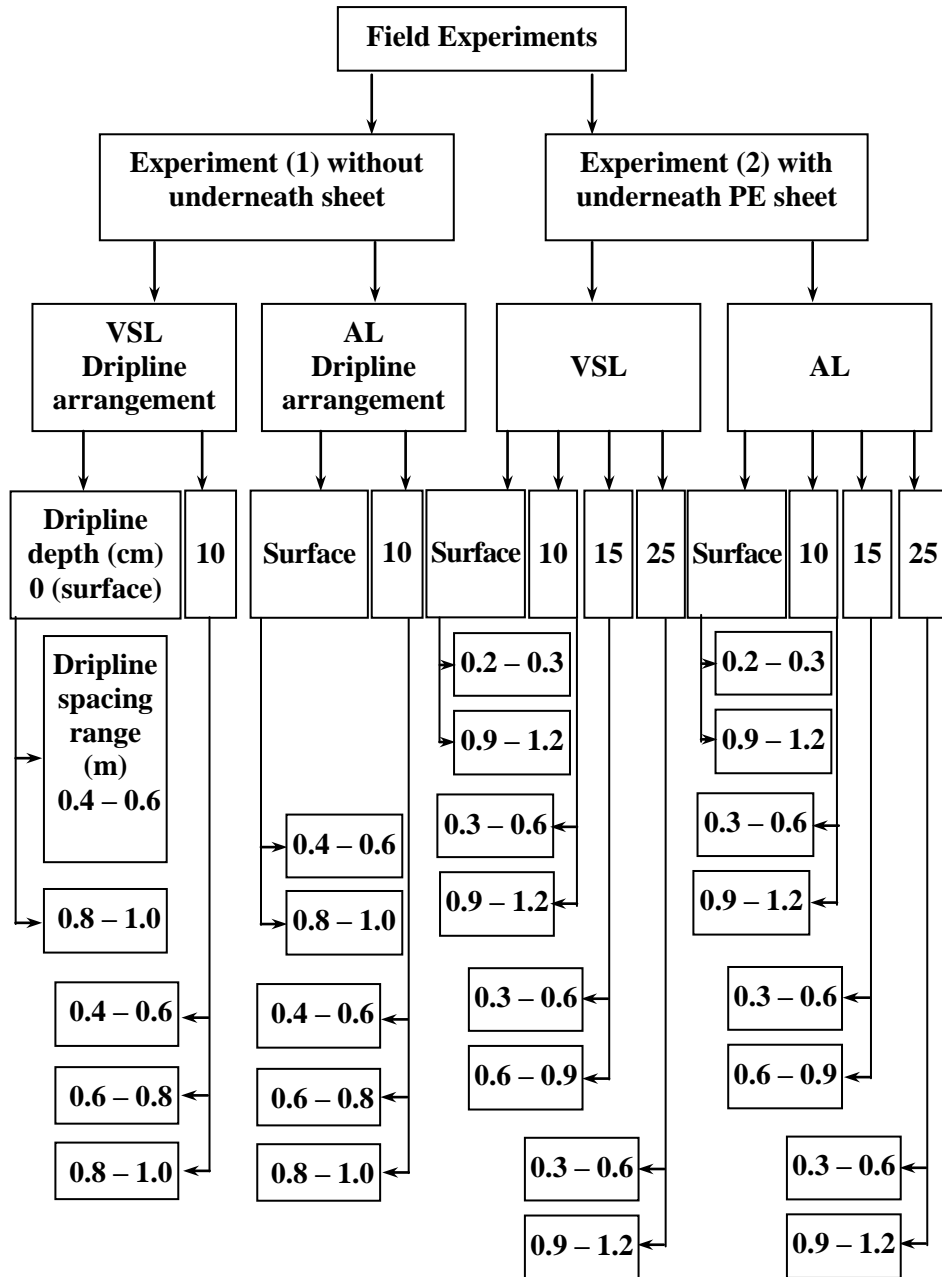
Field Experiments

Experiment (1) without underneath sheet

Experiment (2) with underneath PE sheet

VSL Dripline arrangement

AL Dripline arrangement

VSL

AL

Dripline depth (cm) 0 (surface)

10

Surface

10

Surface

10

15

25

Surface

10

15

25

0.2 – 0.3

0.9 – 1.2

0.2 – 0.3

0.9 – 1.2

Dripline spacing range (m) 0.4 – 0.6

0.3 – 0.6

0.3 – 0.6

0.4 – 0.6

0.9 – 1.2

0.9 – 1.2

0.8 – 1.0

0.8 – 1.0

0.3 – 0.6

0.3 – 0.6

0.4 – 0.6

0.4 – 0.6

0.6 – 0.9

0.6 – 0.9

0.6 – 0.8

0.6 – 0.8

0.8 – 1.0

0.8 – 1.0

0.3 – 0.6

0.3 – 0.6

0.9 – 1.2

0.9 – 1.2